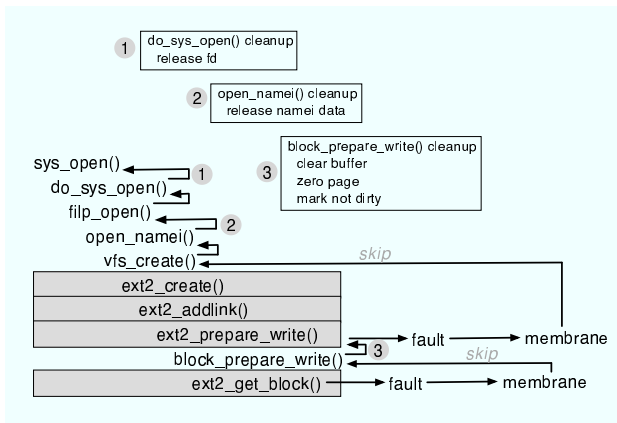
1 do_sys_open() cleanup
release fd

2 open_namei() cleanup
release namei data

3 block_prepare_write() cleanup
clear buffer
zero page
mark not dirty

sys_open()
1
do_sys_open()
filp_open()
2
open_namei()
vfs_create()
skip
ext2_create()
ext2_addlink()
ext2_prepare_write()
fault
membrane
3
block_prepare_write()
skip
ext2_get_block()
fault
membrane